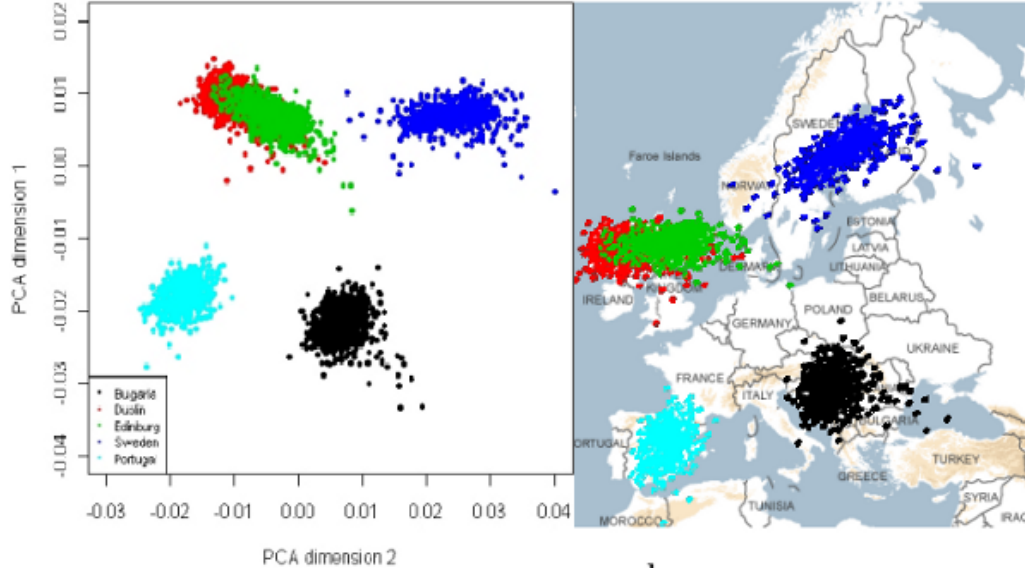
0.02
0.01
0.00
-0.01
-0.02
-0.03
-0.04
PCA dimension 1

Bulgaria
Dublin
Edinburgh
Sweden
Portugal

-0.03 -0.02 -0.01 0.00 0.01 0.02 0.03 0.04
PCA dimension 2

Faroe Islands
SWEDEN
NORWAY
ESTONIA
LATVIA
LITHUANIA
DENMARK
IRELAND
KINGDOM
BELARUS
POLAND
GERMANY
UKRAINE
FRANCE
ITALY
BULGARIA
PORTUGAL
GREECE
TURKEY
SYRIA
TUNISIA
MOROCCO
IRAQ